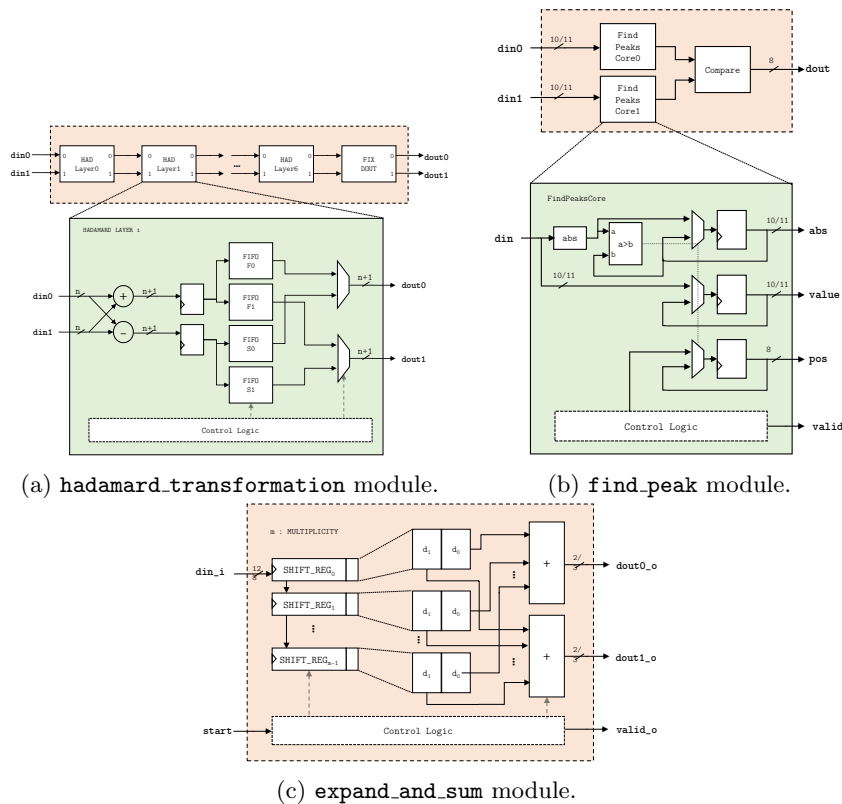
din0
din1
0 HAD Layer0 1
0
1
0 HAD Layer1 1
0
1
...
0 HAD Layer6 1
0
1
FIX DOUT
dout0
dout1

HADAMARD LAYER i
din0
n
+
n+1
din1
n
-
n+1
FIFO F0
FIFO F1
FIFO S0
FIFO S1
n+1
dout0
n+1
dout1
Control Logic

(a) hadamard_transformation module.

din0
10/11
Find Peaks Core0
din1
10/11
Find Peaks Core1
Compare
8
dout

FindPeaksCore
din
abs
a
a>b
b
10/11
10/11
abs
10/11
value
8
pos
Control Logic
valid

(b) find_peak module.

m : MULTIPLICITY
din_i
12
8
$SHIFT\_REG_0$
$SHIFT\_REG_1$
⋮
$SHIFT\_REG_{m-1}$
$d_1$
$d_0$
$d_1$
$d_0$
$d_1$
$d_0$
⋮
⋮
⋮
+
2/
3
dout0_o
+
2/
3
dout1_o
start
Control Logic
valid_o

(c) expand_and_sum module.